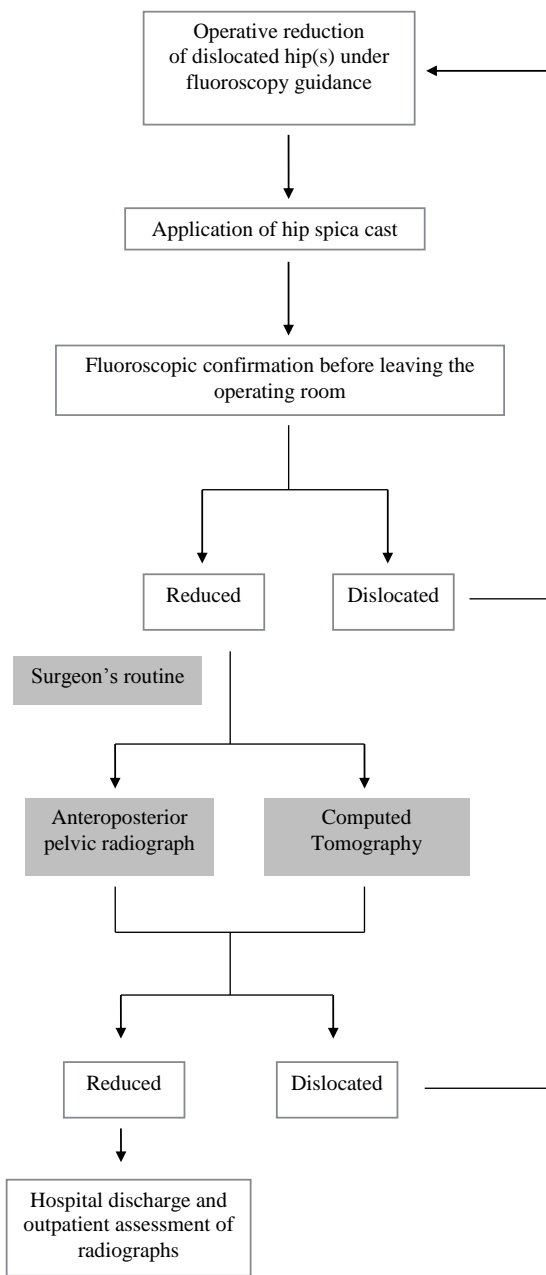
Operative reduction of dislocated hip(s) under fluoroscopy guidance

Application of hip spica cast

Fluoroscopic confirmation before leaving the operating room

Reduced

Dislocated

Surgeon’s routine

Anteroposterior pelvic radiograph

Computed Tomography

Reduced

Dislocated

Hospital discharge and outpatient assessment of radiographs